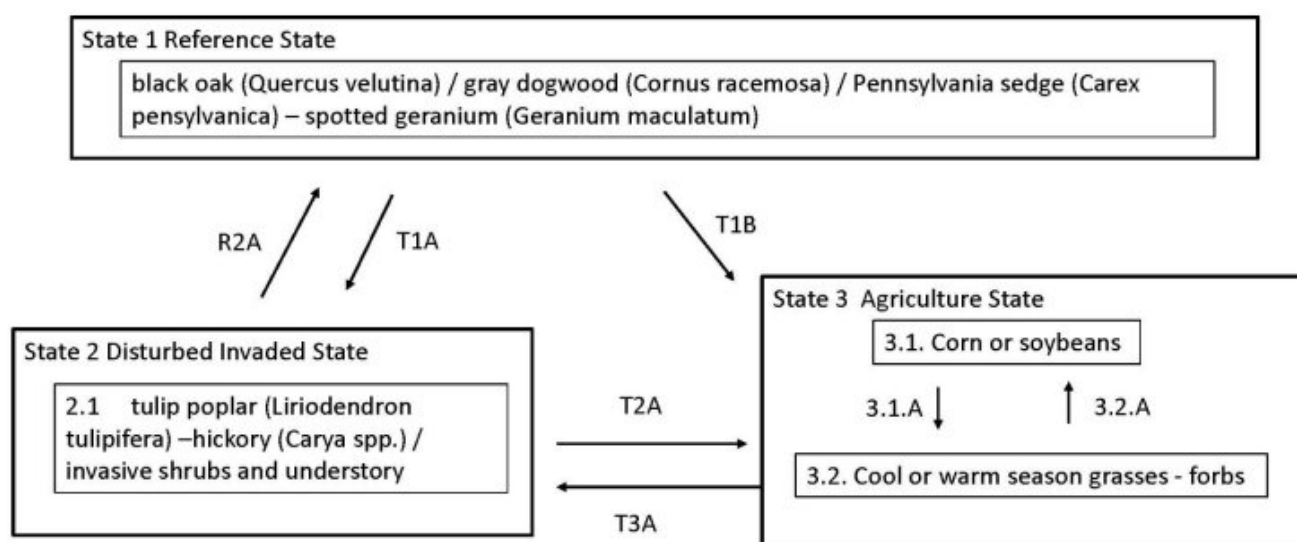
State 1 Reference State

black oak (Quercus velutina) / gray dogwood (Cornus racemosa) / Pennsylvania sedge (Carex pensylvanica) – spotted geranium (Geranium maculatum)

R2A

T1A

T1B

State 2 Disturbed Invaded State

2.1 tulip poplar (Liriodendron tulipifera) –hickory (Carya spp.) / invasive shrubs and understory

T2A

T3A

State 3 Agriculture State

3.1. Corn or soybeans

3.1.A

3.2.A

3.2. Cool or warm season grasses - forbs